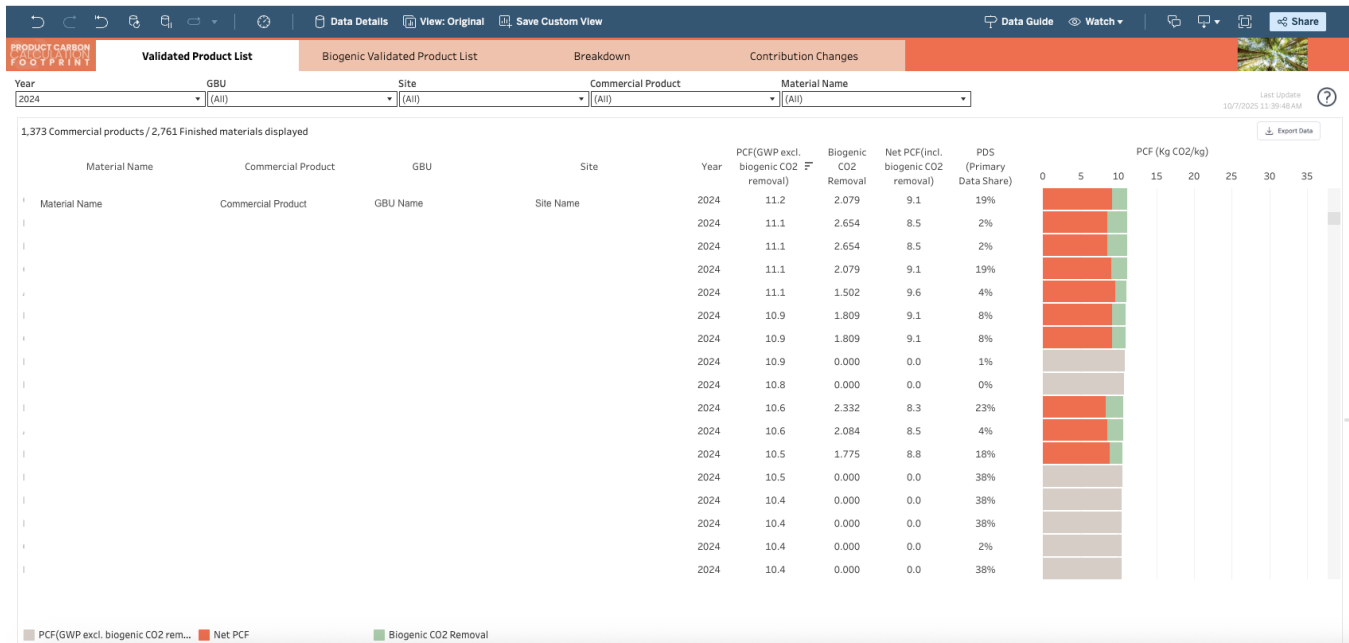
Data Details View: Original Save Custom View Data Guide Watch Share

PRODUCT CARBON CALCULATION FOOTPRINT

Validated Product List | Biogenic Validated Product List | Breakdown | Contribution Changes

Year 2024 | GBU (All) | Site (All) | Commercial Product (All) | Material Name (All)

Last Update 10/7/2025 11:39:48 AM

1,373 Commercial products / 2,761 Finished materials displayed

Export Data

| Material Name | Commercial Product | GBU | Site | Year | PCF(GWP excl. biogenic CO2 removal) | Biogenic CO2 Removal | Net PCF(incl. biogenic CO2 removal) | PDS (Primary Data Share) |
|---|---|---|---|---|---|---|---|---|
| Material Name | Commercial Product | GBU Name | Site Name | 2024 | 11.2 | 2.079 | 9.1 | 19% |
| | | | | 2024 | 11.1 | 2.654 | 8.5 | 2% |
| | | | | 2024 | 11.1 | 2.654 | 8.5 | 2% |
| | | | | 2024 | 11.1 | 2.079 | 9.1 | 19% |
| | | | | 2024 | 11.1 | 1.502 | 9.6 | 4% |
| | | | | 2024 | 10.9 | 1.809 | 9.1 | 8% |
| | | | | 2024 | 10.9 | 1.809 | 9.1 | 8% |
| | | | | 2024 | 10.9 | 0.000 | 0.0 | 1% |
| | | | | 2024 | 10.8 | 0.000 | 0.0 | 0% |
| | | | | 2024 | 10.6 | 2.332 | 8.3 | 23% |
| | | | | 2024 | 10.6 | 2.084 | 8.5 | 4% |
| | | | | 2024 | 10.5 | 1.775 | 8.8 | 18% |
| | | | | 2024 | 10.5 | 0.000 | 0.0 | 38% |
| | | | | 2024 | 10.4 | 0.000 | 0.0 | 38% |
| | | | | 2024 | 10.4 | 0.000 | 0.0 | 38% |
| | | | | 2024 | 10.4 | 0.000 | 0.0 | 2% |
| | | | | 2024 | 10.4 | 0.000 | 0.0 | 38% |

PCF (Kg CO2/kg)
0 5 10 15 20 25 30 35

PCF(GWP excl. biogenic CO2 rem... Net PCF Biogenic CO2 Removal